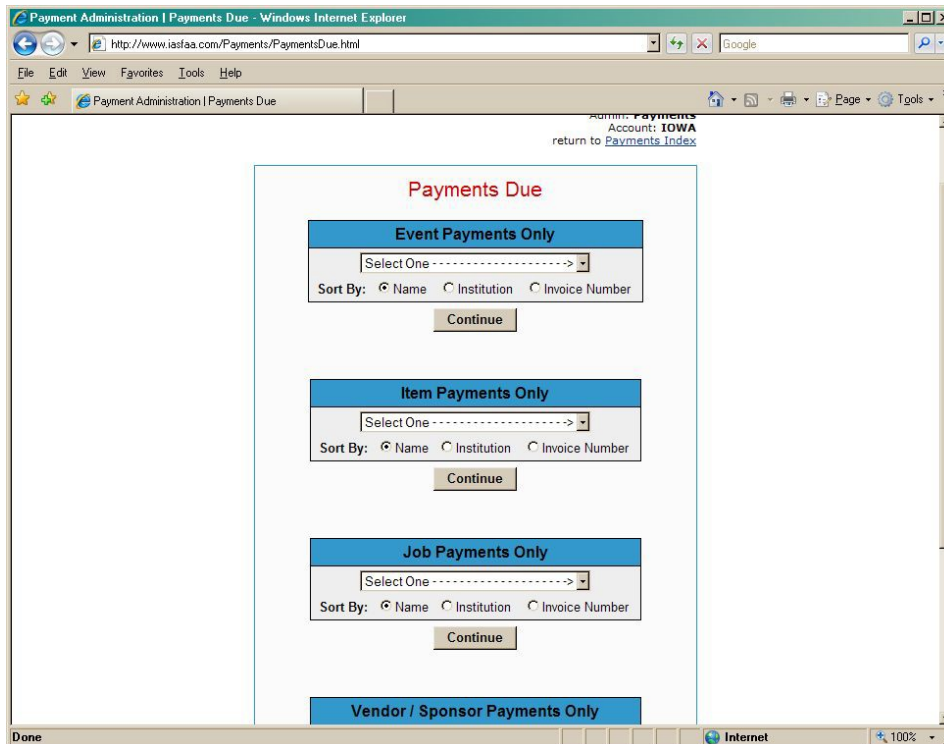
Payment Administration | Payments Due - Windows Internet Explorer

http://www.iasfaa.com/Payments/PaymentsDue.html

Google

File Edit View Favorites Tools Help

Payment Administration | Payments Due

Page Tools

Admin: Payments
Account: IOWA
return to Payments Index

Payments Due

Event Payments Only

Select One -------------------->

Sort By: Name Institution Invoice Number

Continue

Item Payments Only

Select One -------------------->

Sort By: Name Institution Invoice Number

Continue

Job Payments Only

Select One -------------------->

Sort By: Name Institution Invoice Number

Continue

Vendor / Sponsor Payments Only

Done

Internet

100%